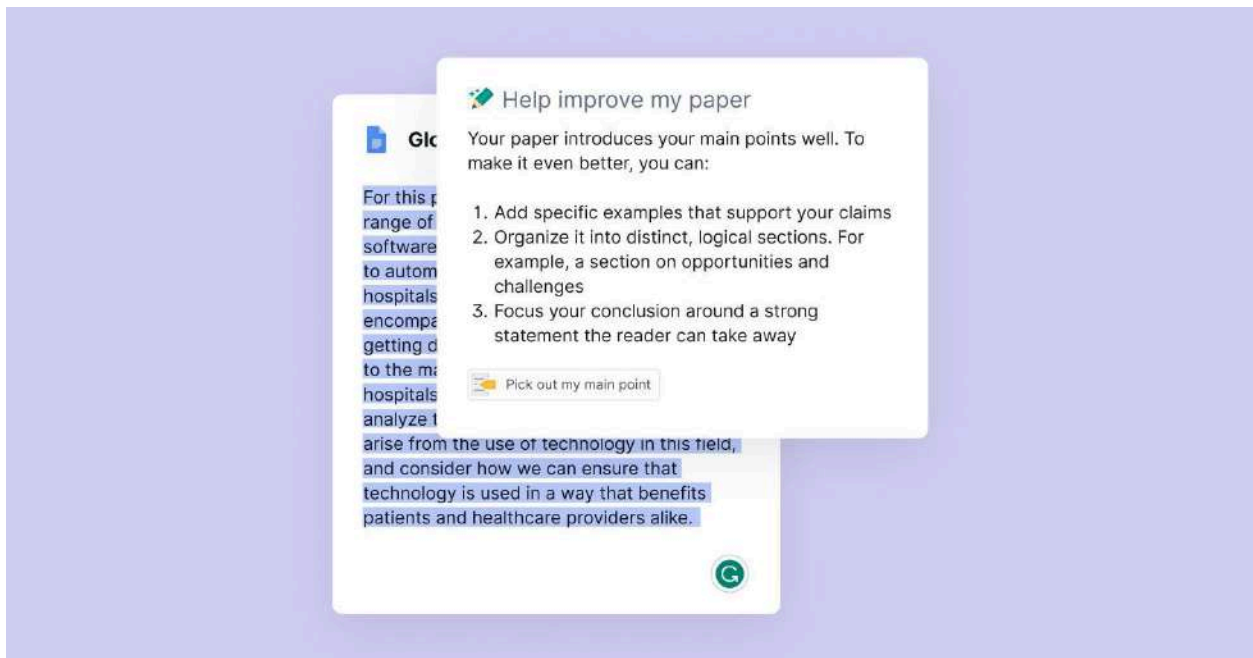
Help improve my paper

Your paper introduces your main points well. To make it even better, you can:

1. Add specific examples that support your claims
2. Organize it into distinct, logical sections. For example, a section on opportunities and challenges
3. Focus your conclusion around a strong statement the reader can take away

Pick out my main point

Gl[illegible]

For this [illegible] range of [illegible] software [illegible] to autom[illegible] hospitals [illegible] encompa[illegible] getting d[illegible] to the ma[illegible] hospitals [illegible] analyze t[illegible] arise from the use of technology in this field, and consider how we can ensure that technology is used in a way that benefits patients and healthcare providers alike.